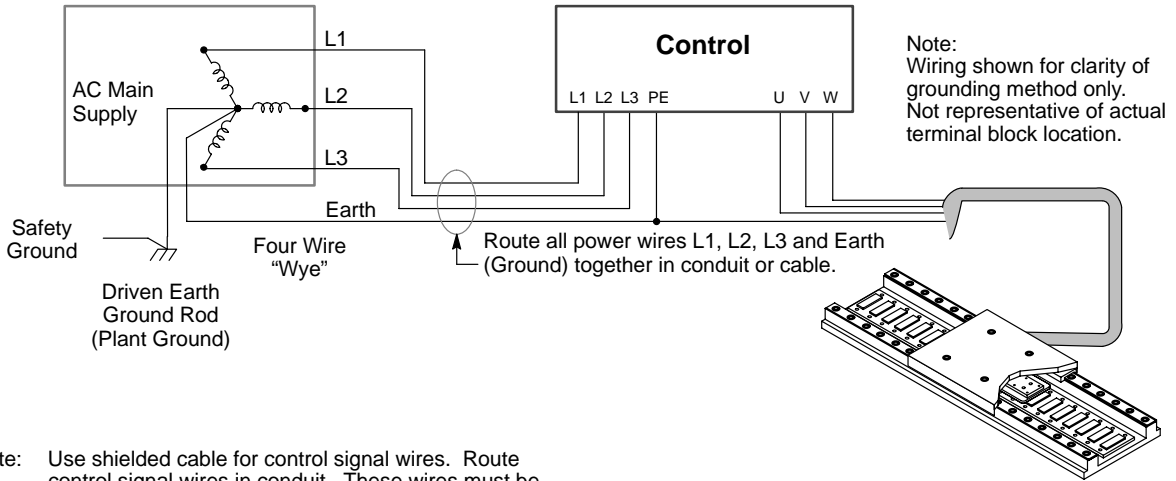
AC Main Supply

L1

L2

L3

Earth

Control

L1 L2 L3 PE

U V W

Note:
Wiring shown for clarity of grounding method only. Not representative of actual terminal block location.

Safety Ground

Four Wire "Wye"

Route all power wires L1, L2, L3 and Earth (Ground) together in conduit or cable.

Driven Earth Ground Rod (Plant Ground)

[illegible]te: Use shielded cable for control signal wires. Route control signal wires in conduit. These wires must be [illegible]